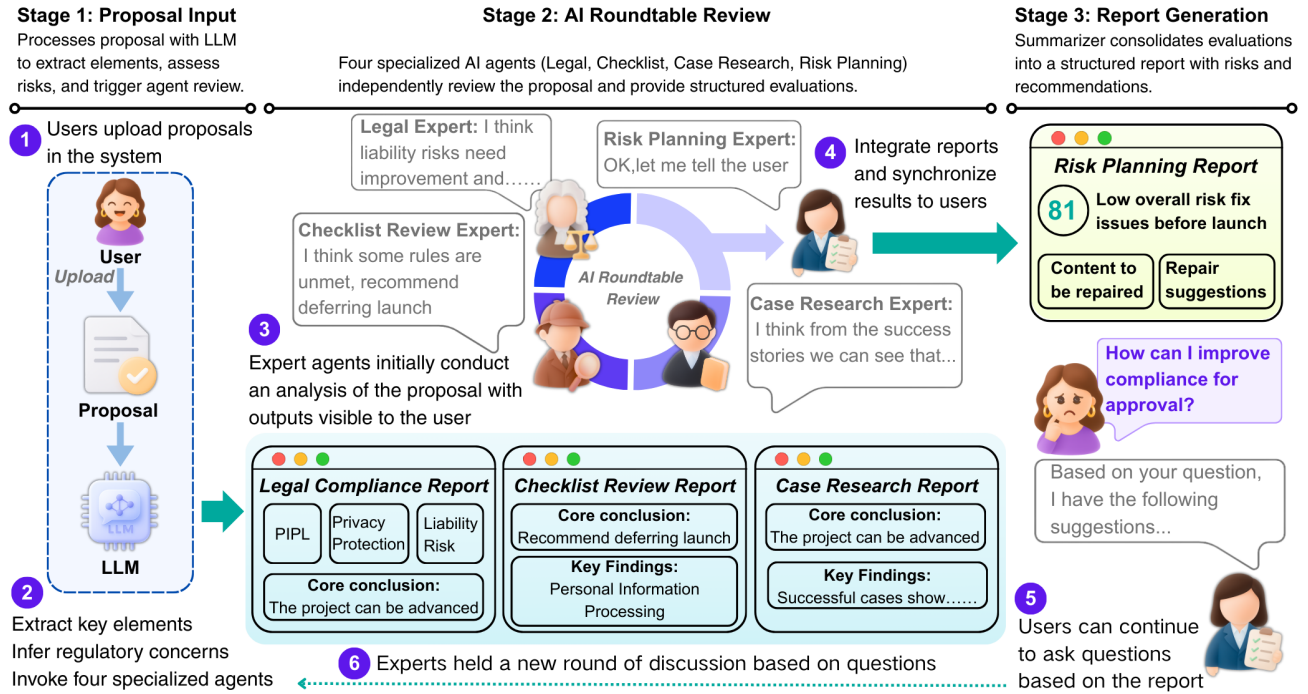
Stage 1: Proposal Input
Processes proposal with LLM to extract elements, assess risks, and trigger agent review.

Stage 2: AI Roundtable Review
Four specialized AI agents (Legal, Checklist, Case Research, Risk Planning) independently review the proposal and provide structured evaluations.

Stage 3: Report Generation
Summarizer consolidates evaluations into a structured report with risks and recommendations.

1 Users upload proposals in the system

User
Upload
Proposal
LLM
LLM

2
Extract key elements
Infer regulatory concerns
Invoke four specialized agents

Legal Expert: I think liability risks need improvement and……

Risk Planning Expert: OK,let me tell the user

Checklist Review Expert: I think some rules are unmet, recommend deferring launch

AI Roundtable Review

Case Research Expert: I think from the success stories we can see that...

3 Expert agents initially conduct an analysis of the proposal with outputs visible to the user

4 Integrate reports and synchronize results to users

Risk Planning Report
81 Low overall risk fix issues before launch
Content to be repaired
Repair suggestions

How can I improve compliance for approval?

Based on your question, I have the following suggestions...

Legal Compliance Report
PIPL
Privacy Protection
Liability Risk
Core conclusion:
The project can be advanced

Checklist Review Report
Core conclusion:
Recommend deferring launch
Key Findings:
Personal Information Processing

Case Research Report
Core conclusion:
The project can be advanced
Key Findings:
Successful cases show……

5 Users can continue to ask questions based on the report

6 Experts held a new round of discussion based on questions